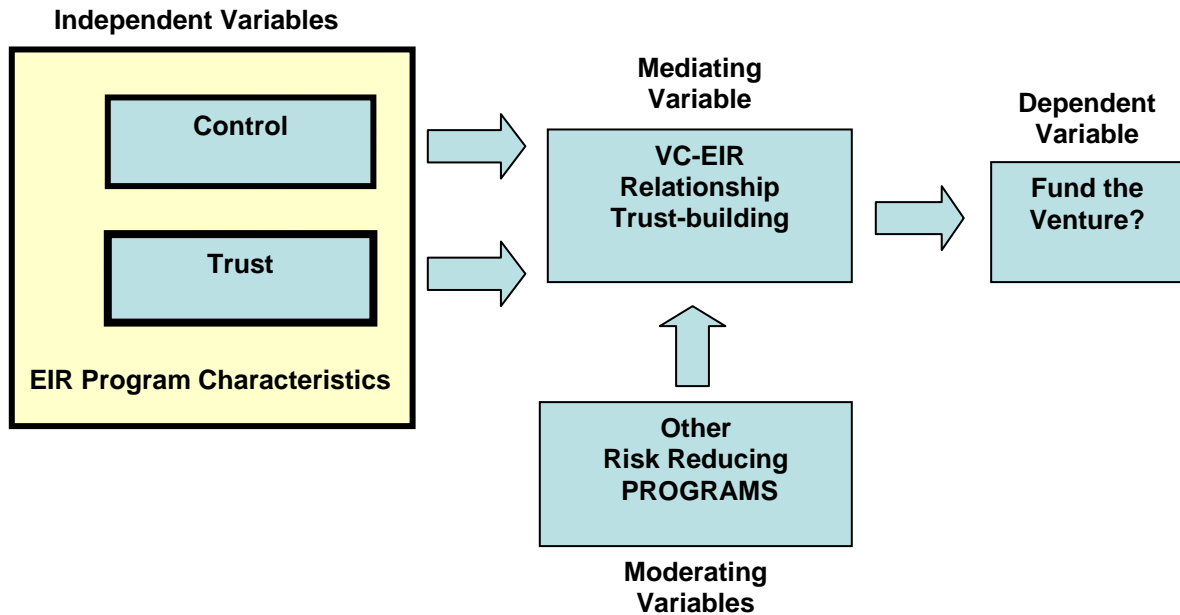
Independent Variables

Control

Trust

EIR Program Characteristics

Mediating Variable

VC-EIR Relationship Trust-building

Dependent Variable

Fund the Venture?

Other Risk Reducing PROGRAMS

Moderating Variables